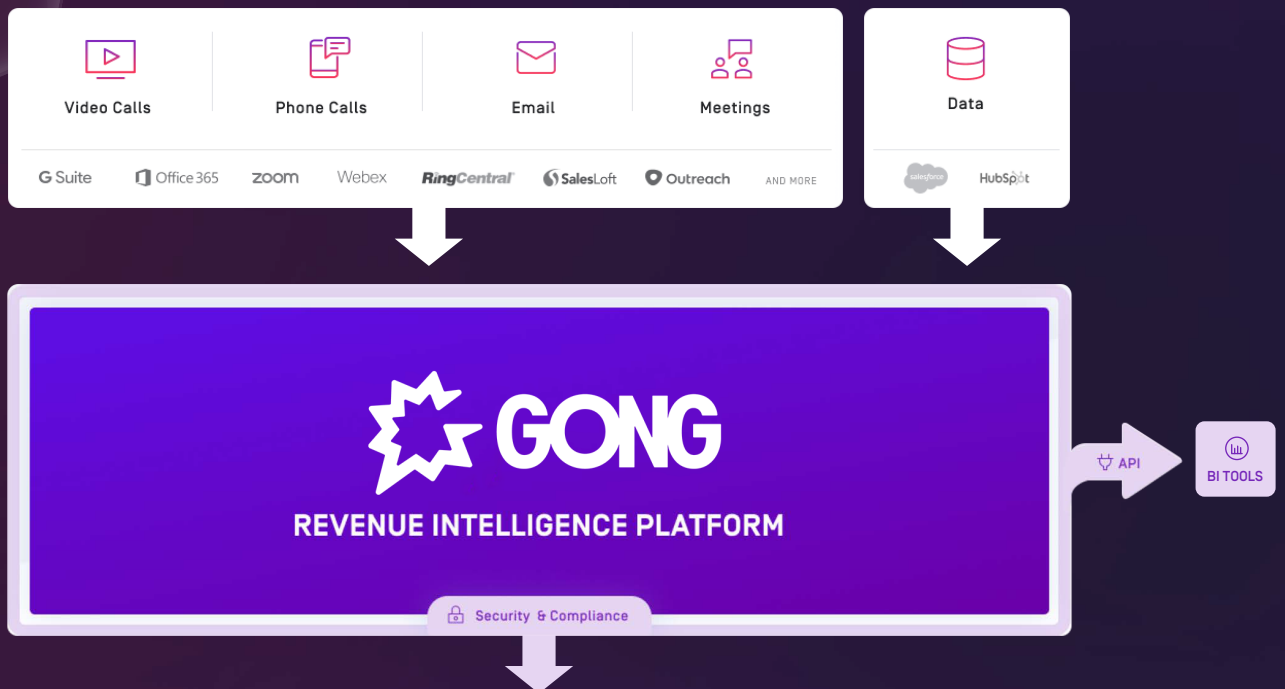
Video Calls

Phone Calls

Email

Meetings

G Suite Office 365 zoom Webex RingCentral SalesLoft Outreach AND MORE

Data

salesforce HubSpot

GONG

REVENUE INTELLIGENCE PLATFORM

API

BI TOOLS

Security & Compliance